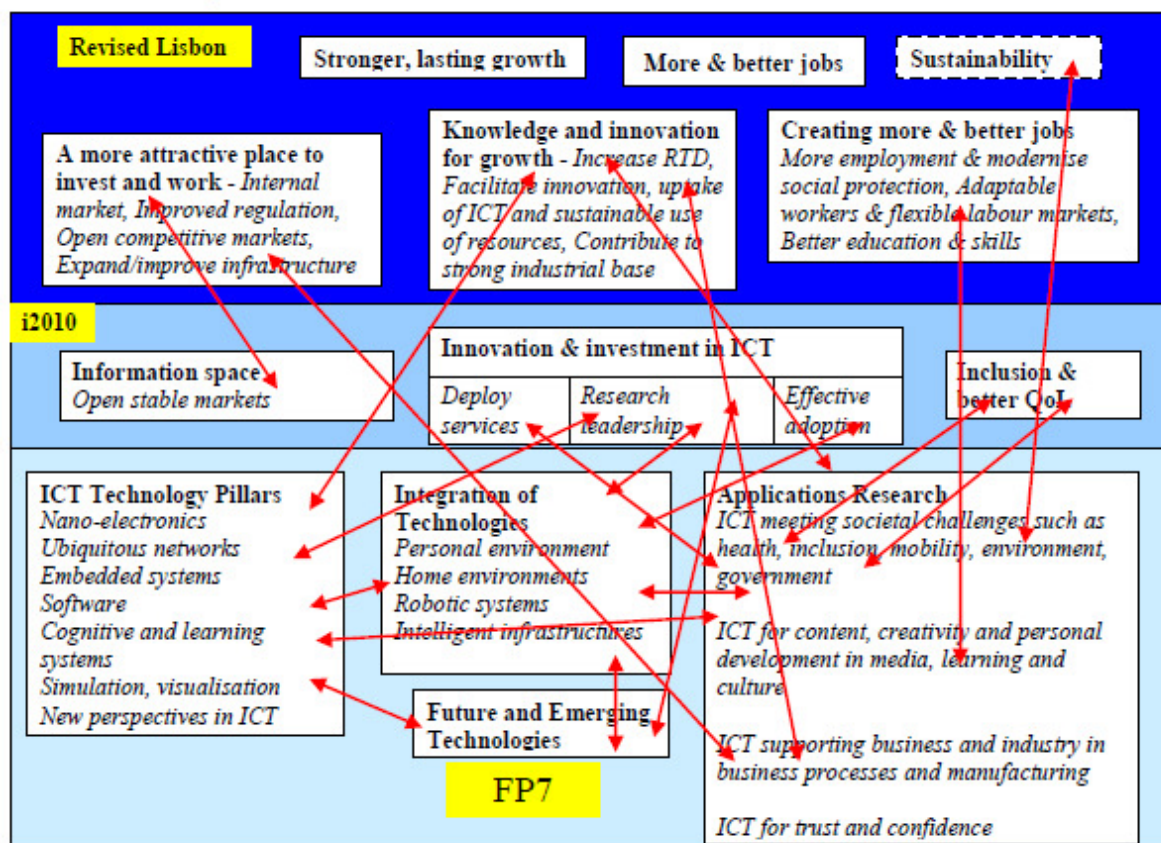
Revised Lisbon

Stronger, lasting growth

More & better jobs

Sustainability

A more attractive place to invest and work - *Internal market, Improved regulation, Open competitive markets, Expand/improve infrastructure*

Knowledge and innovation for growth - *Increase RTD, Facilitate innovation, uptake of ICT and sustainable use of resources, Contribute to strong industrial base*

Creating more & better jobs *More employment & modernise social protection, Adaptable workers & flexible labour markets, Better education & skills*

i2010

Information space *Open stable markets*

Innovation & investment in ICT

*Deploy services*

*Research leadership*

*Effective adoption*

Inclusion & better QoL

ICT Technology Pillars
*Nano-electronics*
*Ubiquitous networks*
*Embedded systems*
*Software*
*Cognitive and learning systems*
*Simulation, visualisation*
*New perspectives in ICT*

Integration of Technologies
*Personal environment*
*Home environments*
*Robotic systems*
*Intelligent infrastructures*

Future and Emerging Technologies

FP7

Applications Research
*ICT meeting societal challenges such as health, inclusion, mobility, environment, government*

*ICT for content, creativity and personal development in media, learning and culture*

*ICT supporting business and industry in business processes and manufacturing*

*ICT for trust and confidence*